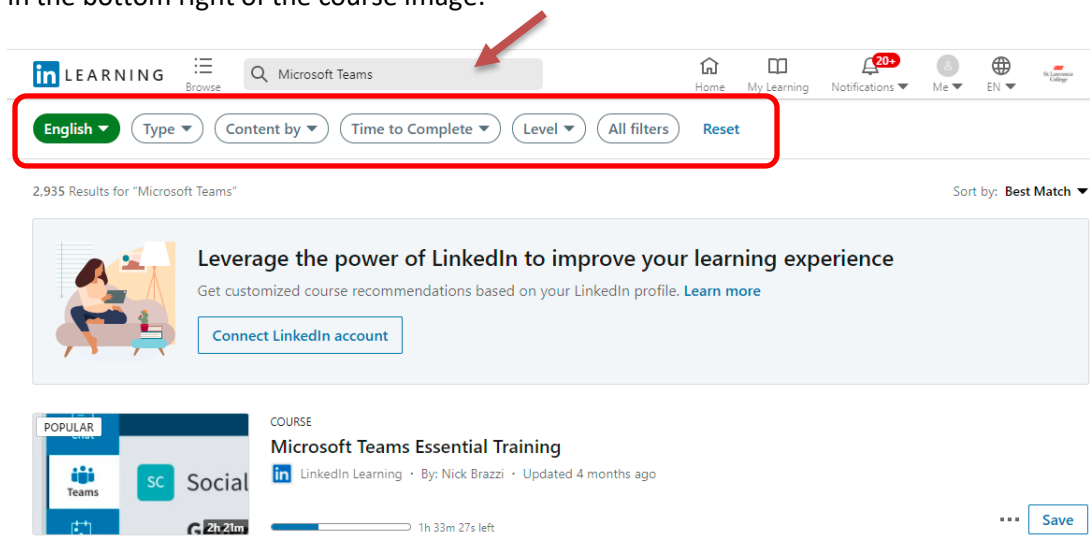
in the bottom right of the course image.

in LEARNING Browse Microsoft Teams Home My Learning 20+ Notifications Me EN St Lawrence College

English Type Content by Time to Complete Level All filters Reset

2,935 Results for "Microsoft Teams"

Sort by: Best Match

Leverage the power of LinkedIn to improve your learning experience

Get customized course recommendations based on your LinkedIn profile. Learn more

Connect LinkedIn account

POPULAR Chat Teams SC Social G 2h 21m

COURSE

Microsoft Teams Essential Training

in LinkedIn Learning · By: Nick Brazzi · Updated 4 months ago

1h 33m 27s left

Save